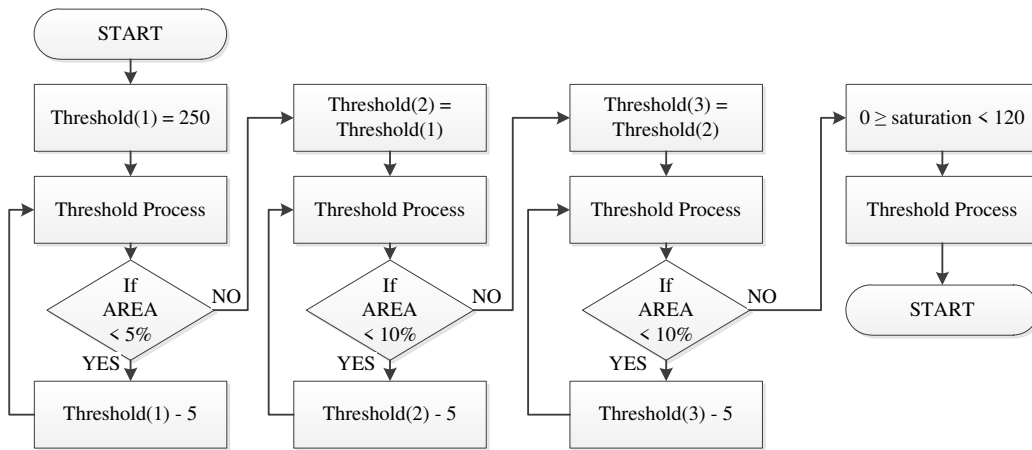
START

Threshold(1) = 250

Threshold Process

If AREA < 5%

NO

YES

Threshold(1) - 5

Threshold(2) = Threshold(1)

Threshold Process

If AREA < 10%

NO

YES

Threshold(2) - 5

Threshold(3) = Threshold(2)

Threshold Process

If AREA < 10%

NO

YES

Threshold(3) - 5

$0 \geq$ saturation < 120

Threshold Process

START